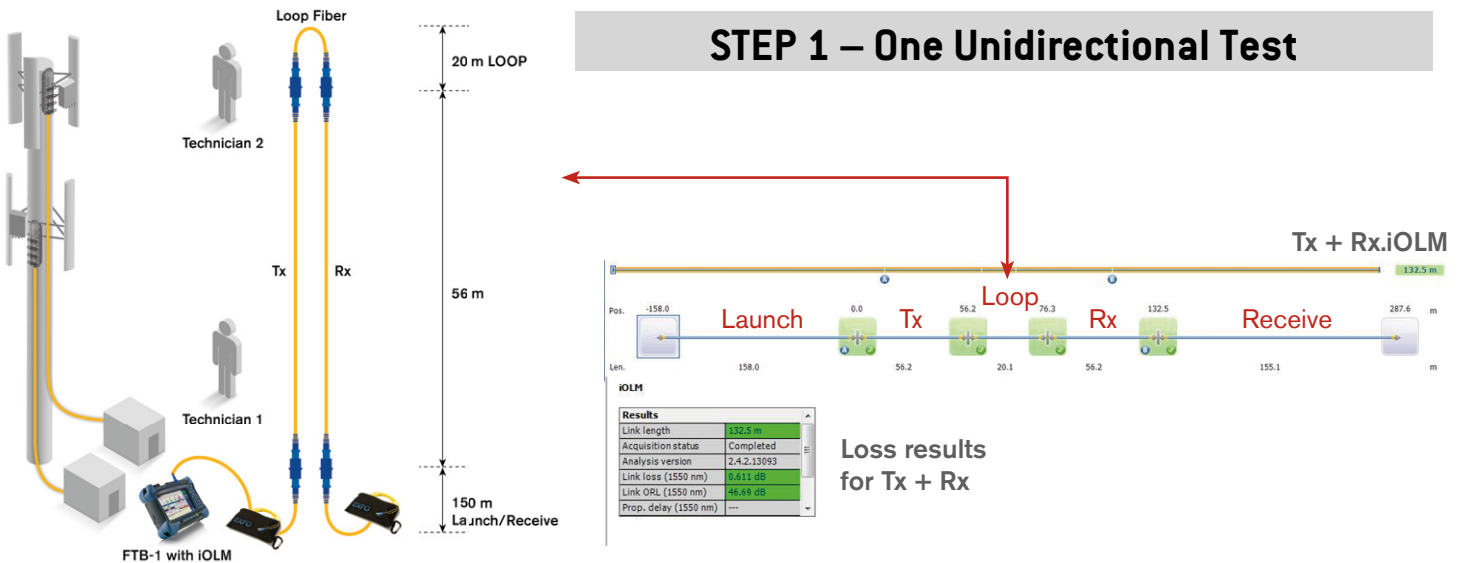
Loop Fiber

20 m LOOP

Technician 2

Tx

Rx

56 m

Technician 1

150 m Launch/Receive

FTB-1 with iOLM

EXFO

EXFO

STEP 1 – One Unidirectional Test

Tx + Rx.iOLM

132.5 m

A

B

Loop

Pos. -158.0 0.0 56.2 76.3 132.5 287.6 m

Launch

Tx

Rx

Receive

A

B

Len. 158.0 56.2 20.1 56.2 155.1 m

iOLM

| Results | |
|---|---|
| Link length | 132.5 m |
| Acquisition status | Completed |
| Analysis version | 2.4.2.13093 |
| Link loss (1550 nm) | 0.611 dB |
| Link ORL (1550 nm) | 46.69 dB |
| Prop. delay (1550 nm) | --- |

Loss results for Tx + Rx